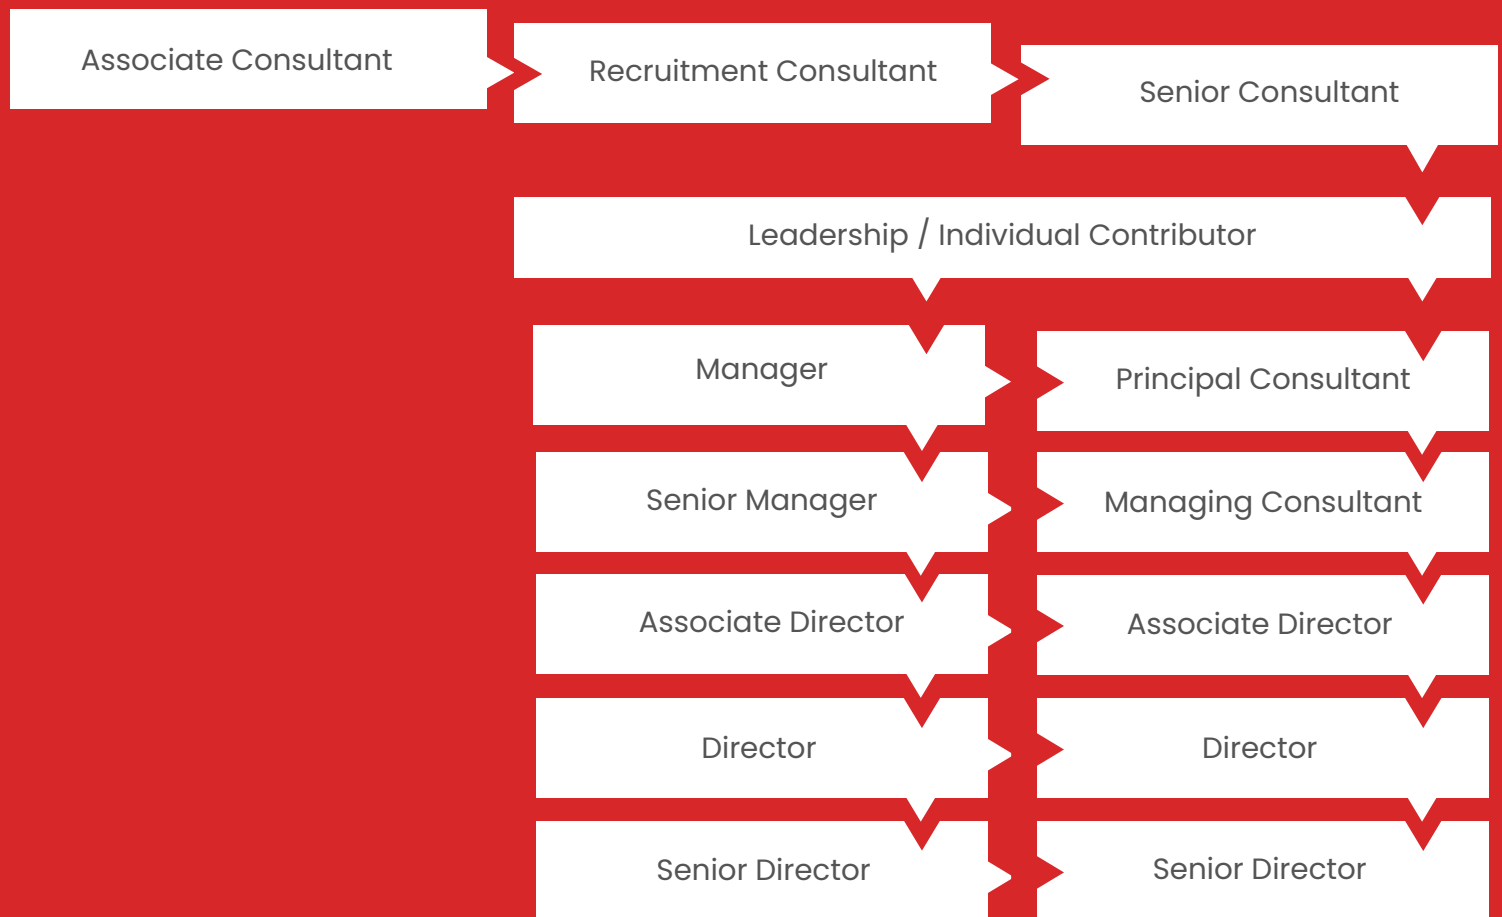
Associate Consultant

Recruitment Consultant

Senior Consultant

Leadership / Individual Contributor

Manager

Principal Consultant

Senior Manager

Managing Consultant

Associate Director

Associate Director

Director

Director

Senior Director

Senior Director